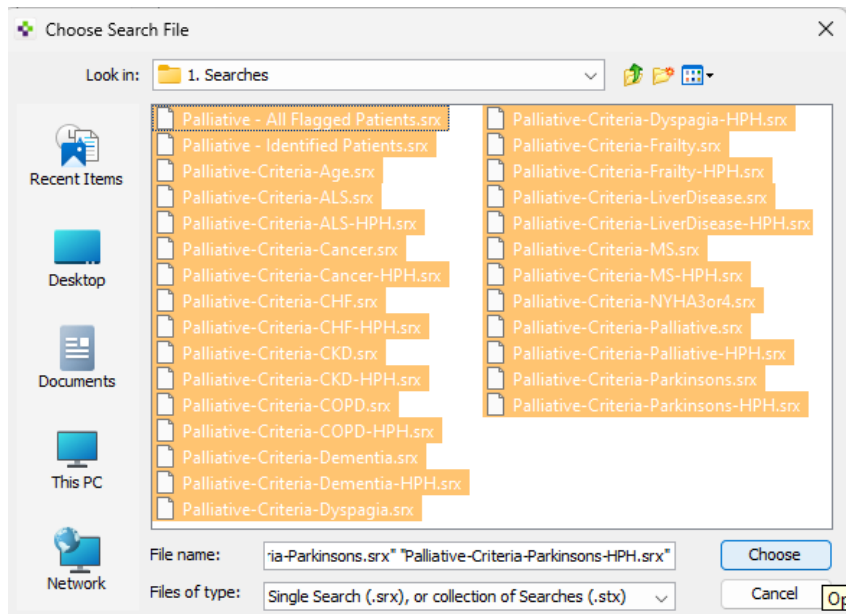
Choose Search File

Look in: 1. Searches

Recent Items
Desktop
Documents
This PC
Network

Palliative - All Flagged Patients.srx
Palliative - Identified Patients.srx
Palliative-Criteria-Age.srx
Palliative-Criteria-ALS.srx
Palliative-Criteria-ALS-HPH.srx
Palliative-Criteria-Cancer.srx
Palliative-Criteria-Cancer-HPH.srx
Palliative-Criteria-CHF.srx
Palliative-Criteria-CHF-HPH.srx
Palliative-Criteria-CKD.srx
Palliative-Criteria-CKD-HPH.srx
Palliative-Criteria-COPD.srx
Palliative-Criteria-COPD-HPH.srx
Palliative-Criteria-Dementia.srx
Palliative-Criteria-Dementia-HPH.srx
Palliative-Criteria-Dyspagia.srx
Palliative-Criteria-Dyspagia-HPH.srx
Palliative-Criteria-Frailty.srx
Palliative-Criteria-Frailty-HPH.srx
Palliative-Criteria-LiverDisease.srx
Palliative-Criteria-LiverDisease-HPH.srx
Palliative-Criteria-MS.srx
Palliative-Criteria-MS-HPH.srx
Palliative-Criteria-NYHA3or4.srx
Palliative-Criteria-Palliative.srx
Palliative-Criteria-Palliative-HPH.srx
Palliative-Criteria-Parkinsons.srx
Palliative-Criteria-Parkinsons-HPH.srx

File name: ria-Parkinsons.srx" "Palliative-Criteria-Parkinsons-HPH.srx"
Files of type: Single Search (.srx), or collection of Searches (.stx)

Choose
Cancel
Op